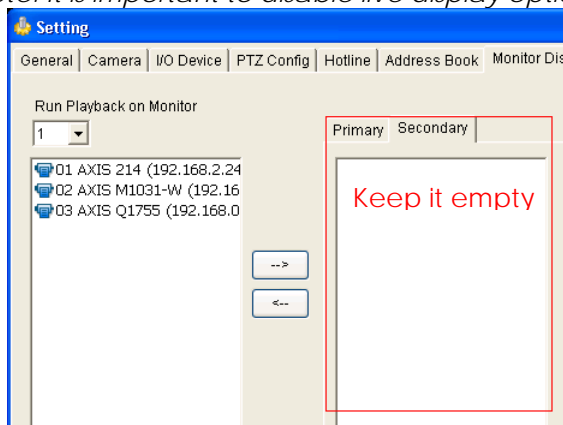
Setting

General | Camera | I/O Device | PTZ Config | Hotline | Address Book | Monitor Dis

Run Playback on Monitor

1

01 AXIS 214 (192.168.2.24
02 AXIS M1031-W (192.16
03 AXIS Q1755 (192.168.0

-->
<--

Primary | Secondary

Keep it empty